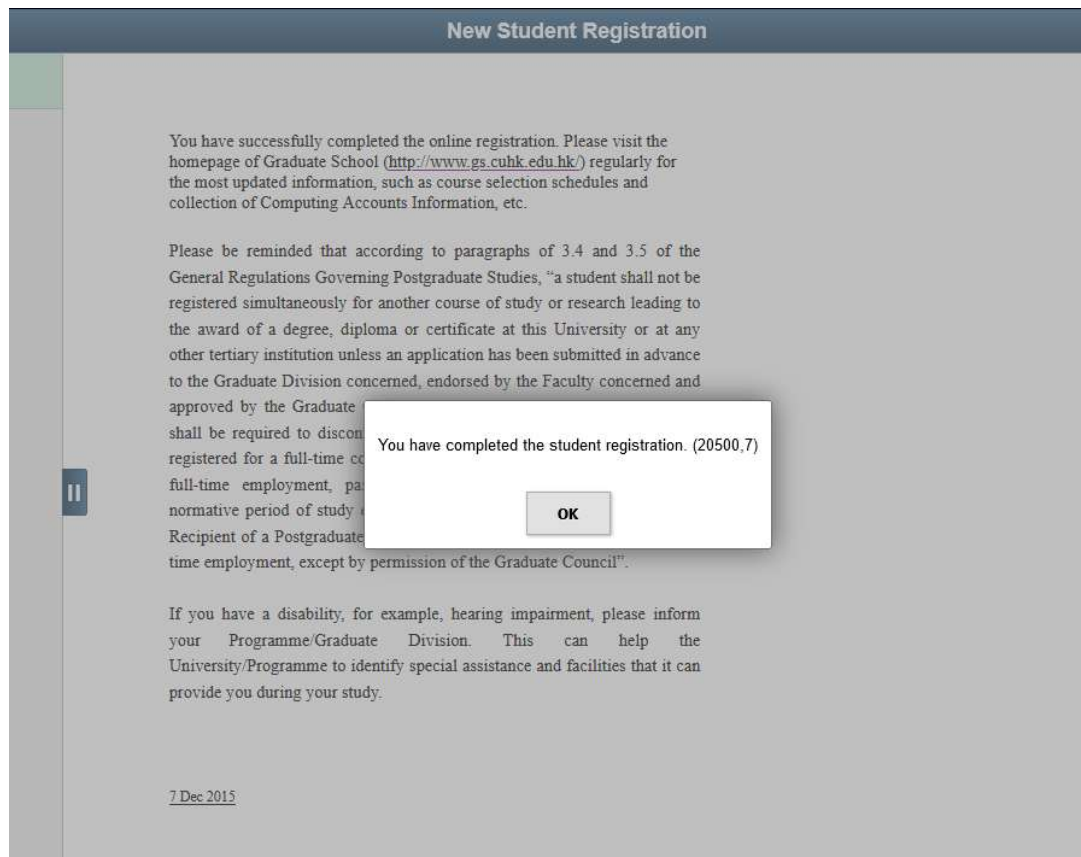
New Student Registration

You have successfully completed the online registration. Please visit the homepage of Graduate School (http://www.gs.cuhk.edu.hk/) regularly for the most updated information, such as course selection schedules and collection of Computing Accounts Information, etc.

Please be reminded that according to paragraphs of 3.4 and 3.5 of the General Regulations Governing Postgraduate Studies, "a student shall not be registered simultaneously for another course of study or research leading to the award of a degree, diploma or certificate at this University or at any other tertiary institution unless an application has been submitted in advance to the Graduate Division concerned, endorsed by the Faculty concerned and approved by the Graduate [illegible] shall be required to discon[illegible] registered for a full-time co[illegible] full-time employment, pa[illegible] normative period of study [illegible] Recipient of a Postgraduate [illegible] time employment, except by permission of the Graduate Council".

You have completed the student registration. (20500,7)

OK

II

If you have a disability, for example, hearing impairment, please inform your Programme/Graduate Division. This can help the University/Programme to identify special assistance and facilities that it can provide you during your study.

7 Dec 2015